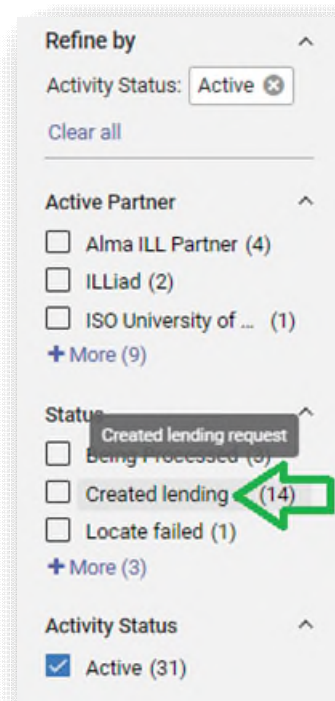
Refine by

Activity Status: Active

Clear all

Active Partner

Alma ILL Partner (4)

ILLiad (2)

ISO University of ... (1)

+ More (9)

Status

Created lending request

Being Processed (3)

Created lending (14)

Locate failed (1)

+ More (3)

Activity Status

Active (31)